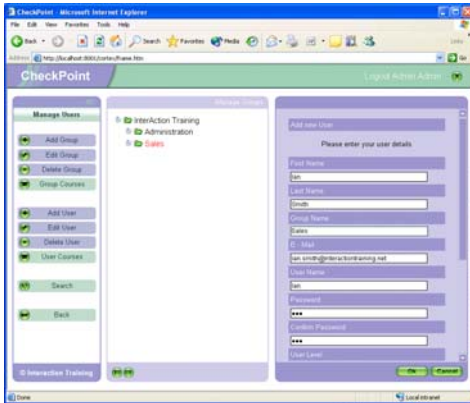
CheckPoint - Microsoft Internet Explorer

File Edit View Favorites Tools Help

Back Search Favorites Media

Address http://localhost:8000/cortex/frame.htm

Go

CheckPoint

Logout Admin Admin

Manage Users

Add Group

Edit Group

Delete Group

Group Courses

Add User

Edit User

Delete User

User Courses

Search

Back

© Interaction Training

Manage Groups

InterAction Training

Administration

Sales

Add new User

Please enter your user details

First Name

Ian

Last Name

Smith

Group Name

Sales

E - Mail

ian.smith@interactiontraining.net

User Name

ian

Password

•••

Confirm Password

•••

User Level

Ok

Cancel

Done

Local intranet